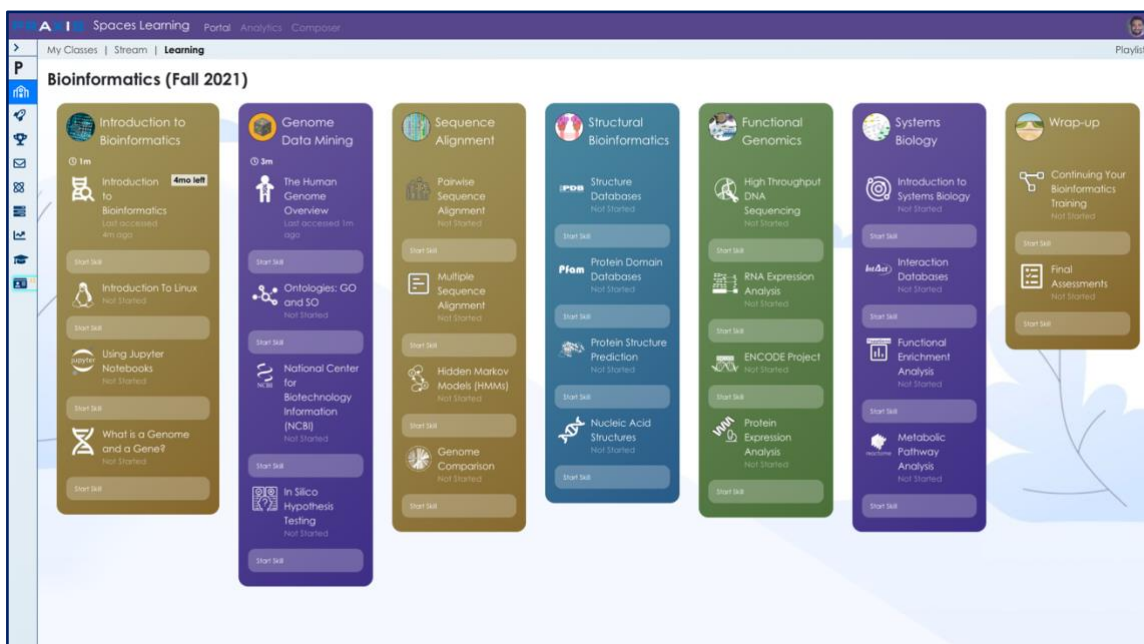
PRAXIS Spaces Learning Portal Analytics Composer

My Classes | Stream | Learning

Playlist

P

Bioinformatics (Fall 2021)

Introduction to Bioinformatics

1m

Introduction to Bioinformatics

4mo left

Last accessed 4m ago

Start Skill

Introduction To Linux

Not Started

Start Skill

jupyter

Using Jupyter Notebooks

Not Started

Start Skill

What is a Genome and a Gene?

Not Started

Start Skill

Genome Data Mining

3m

The Human Genome Overview

Last accessed 1m ago

Start Skill

Ontologies: GO and SO

Not Started

Start Skill

NCBI

National Center for Biotechnology Information (NCBI)

Not Started

Start Skill

In Silico Hypothesis Testing

Not Started

Start Skill

Sequence Alignment

Pairwise Sequence Alignment

Not Started

Start Skill

Multiple Sequence Alignment

Not Started

Start Skill

Hidden Markov Models (HMMs)

Not Started

Start Skill

Genome Comparison

Not Started

Start Skill

Structural Bioinformatics

PDB

Structure Databases

Not Started

Start Skill

Pfam

Protein Domain Databases

Not Started

Start Skill

Protein Structure Prediction

Not Started

Start Skill

Nucleic Acid Structures

Not Started

Start Skill

Functional Genomics

High Throughput DNA Sequencing

Not Started

Start Skill

RNA Expression Analysis

Not Started

Start Skill

ENCODE Project

Not Started

Start Skill

Protein Expression Analysis

Not Started

Start Skill

Systems Biology

Introduction to Systems Biology

Not Started

Start Skill

IntAct

Interaction Databases

Not Started

Start Skill

Functional Enrichment Analysis

Not Started

Start Skill

Reactome

Metabolic Pathway Analysis

Not Started

Start Skill

Wrap-up

Continuing Your Bioinformatics Training

Not Started

Start Skill

Final Assessments

Not Started

Start Skill